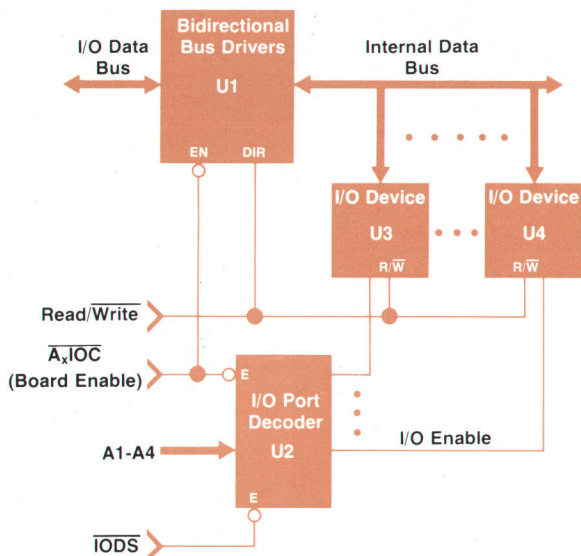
I/O Data Bus

Bidirectional Bus Drivers

U1

EN

DIR

Internal Data Bus

I/O Device

U3

$R/\overline{W}$

I/O Device

U4

$R/\overline{W}$

Read/$\overline{\text{Write}}$

$\overline{A_xIOC}$

(Board Enable)

E

I/O Port Decoder

U2

E

I/O Enable

A1-A4

$\overline{\text{IODS}}$